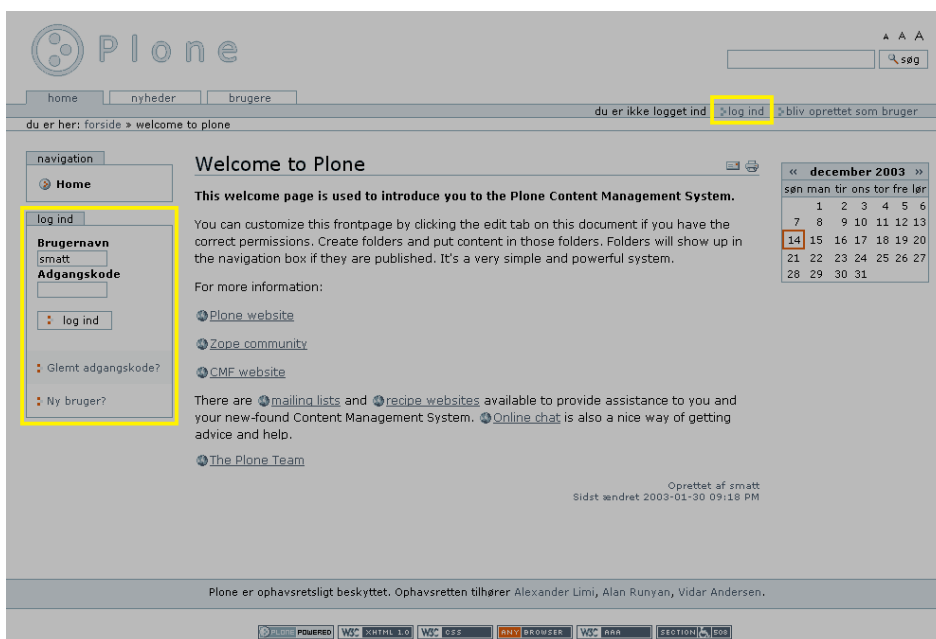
Plone

A A A

søg

home | nyheder | brugere

du er ikke logget ind | log ind | bliv oprettet som bruger

du er her: forside » welcome to plone

navigation

Home

log ind

Brugernavn

smatt

Adgangskode

log ind

Glemt adgangskode?

Ny bruger?

Welcome to Plone

This welcome page is used to introduce you to the Plone Content Management System.

You can customize this frontpage by clicking the edit tab on this document if you have the correct permissions. Create folders and put content in those folders. Folders will show up in the navigation box if they are published. It's a very simple and powerful system.

For more information:

Plone website

Zope community

CMF website

There are mailing lists and recipe websites available to provide assistance to you and your new-found Content Management System. Online chat is also a nice way of getting advice and help.

The Plone Team

Oprettet af smatt
Sidst ændret 2003-01-30 09:18 PM

| « | december 2003 | | | | | » |
|---|---|---|---|---|---|---|
| søn | man | tir | ons | tor | fre | lør |
| | 1 | 2 | 3 | 4 | 5 | 6 |
| 7 | 8 | 9 | 10 | 11 | 12 | 13 |
| 14 | 15 | 16 | 17 | 18 | 19 | 20 |
| 21 | 22 | 23 | 24 | 25 | 26 | 27 |
| 28 | 29 | 30 | 31 | | | |

Plone er ophavsretsligt beskyttet. Ophavsretten tilhører Alexander Limi, Alan Runyan, Vidar Andersen.

PLONE POWERED | W3C XHTML 1.0 | W3C CSS | ANY BROWSER | W3C AAA | SECTION 508